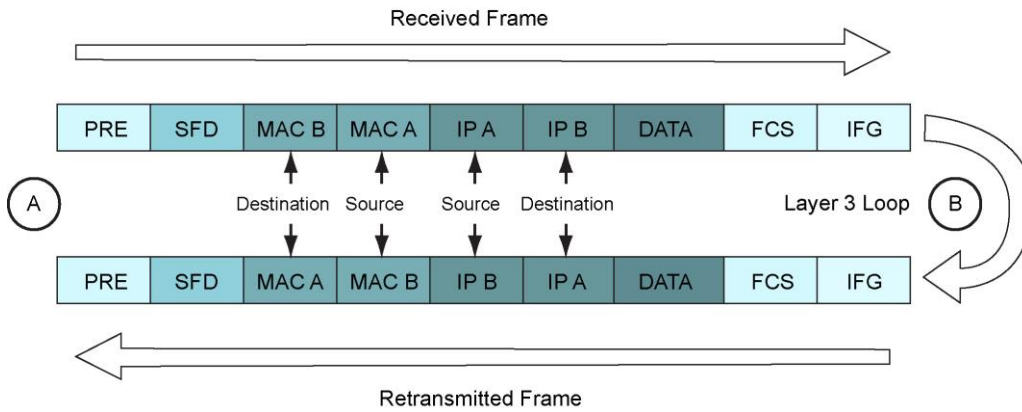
Received Frame

| PRE | SFD | MAC B | MAC A | IP A | IP B | DATA | FCS | IFG |
|---|---|---|---|---|---|---|---|---|

A

Destination Source Source Destination

Layer 3 Loop

B

| PRE | SFD | MAC A | MAC B | IP B | IP A | DATA | FCS | IFG |
|---|---|---|---|---|---|---|---|---|

Retransmitted Frame